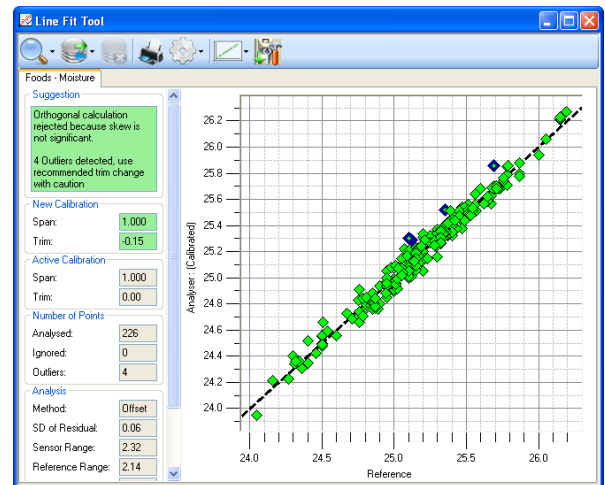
Line Fit Tool

Foods - Moisture

Suggestion

Orthogonal calculation rejected because skew is not significant.

4 Outliers detected, use recommended trim change with caution

New Calibration

| Span: | 1.000 |
|---|---|
| Trim: | -0.15 |

Active Calibration

| Span: | 1.000 |
|---|---|
| Trim: | 0.00 |

Number of Points

| Analysed: | 226 |
|---|---|
| Ignored: | 0 |
| Outliers: | 4 |

Analysis

| Method: | Offset |
|---|---|
| SD of Residual: | 0.06 |
| Sensor Range: | 2.32 |
| Reference Range: | 2.14 |

Analyser : (Calibrated)

26.2
26.0
25.8
25.6
25.4
25.2
25.0
24.8
24.6
24.4
24.2
24.0

24.0 24.5 25.0 25.5 26.0

Reference